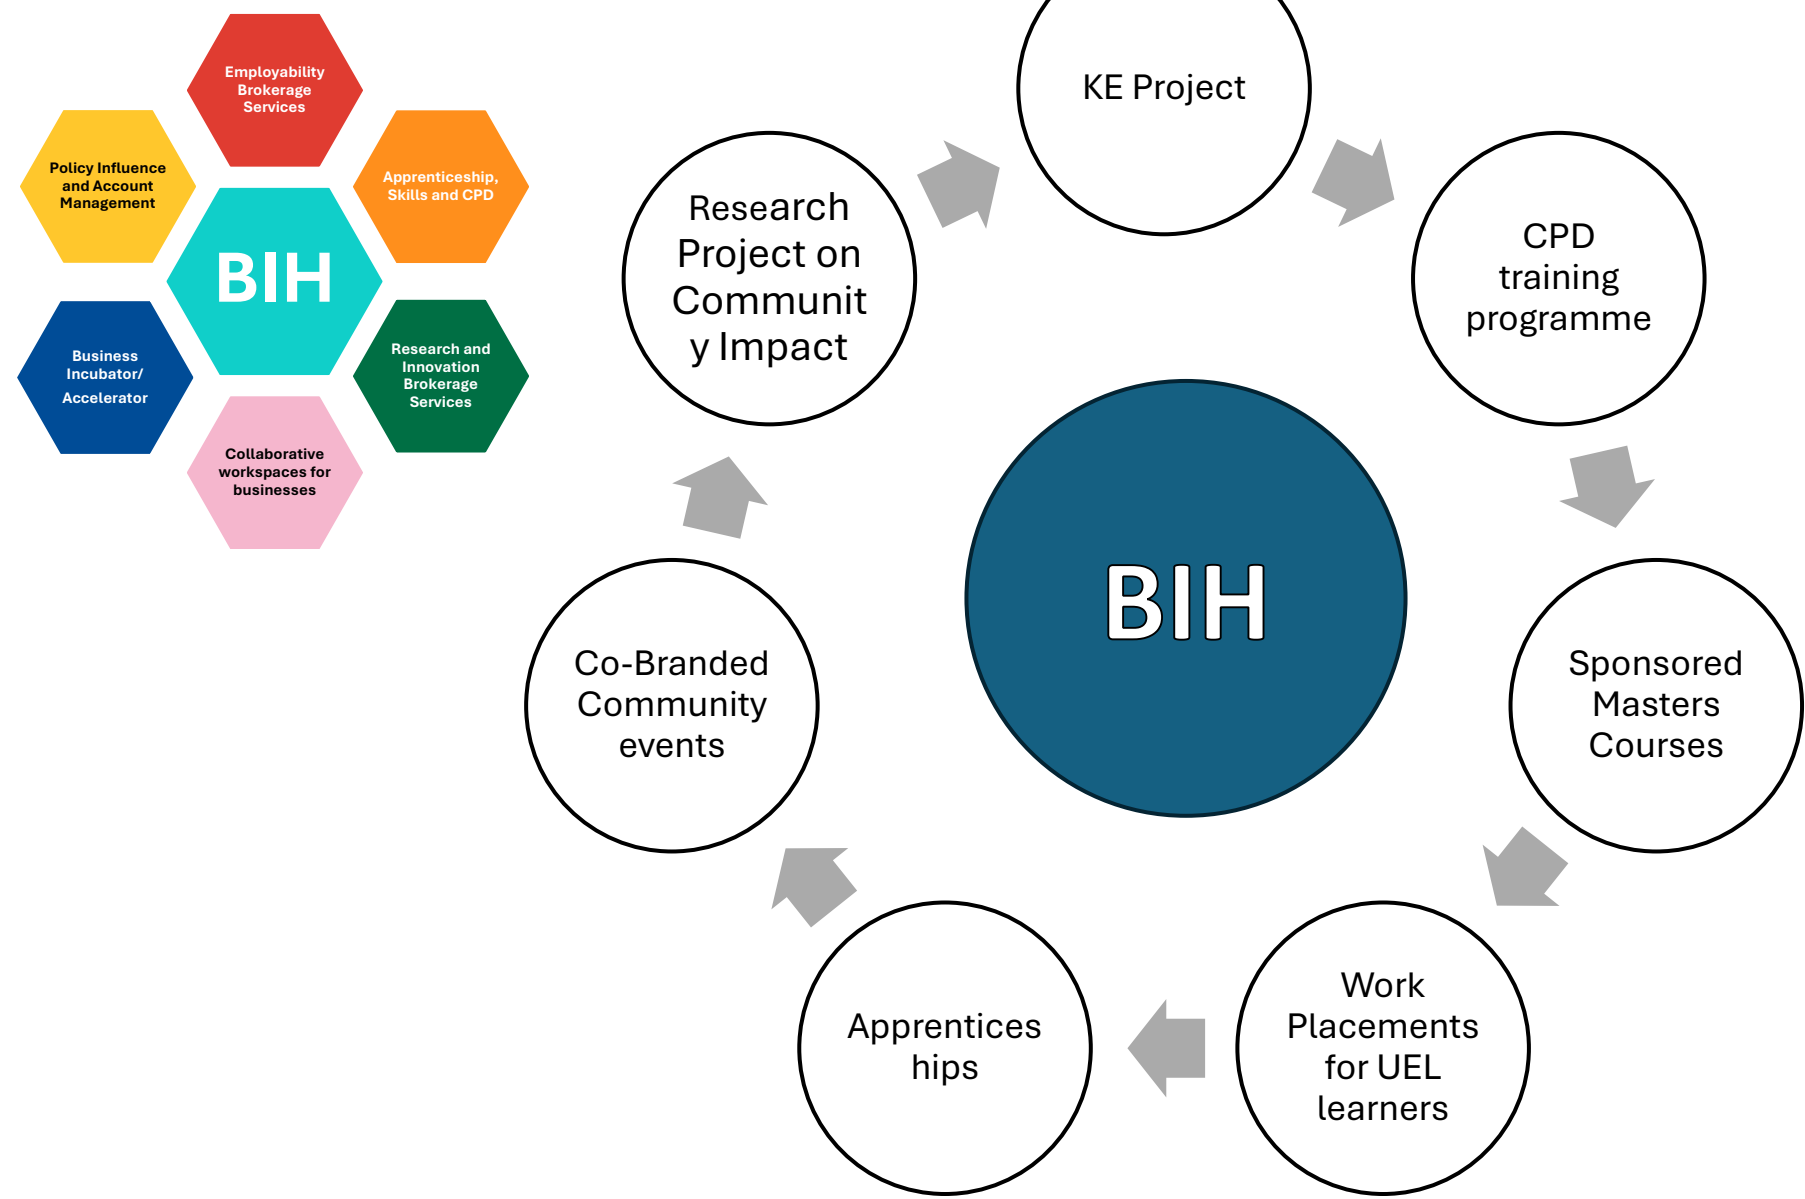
Employability Brokerage Services

Policy Influence and Account Management

Apprenticeship, Skills and CPD

BIH

Business Incubator/ Accelerator

Research and Innovation Brokerage Services

Collaborative workspaces for businesses

KE Project

Research Project on Communit y Impact

CPD training programme

BIH

Sponsored Masters Courses

Co-Branded Community events

Work Placements for UEL learners

Apprentices hips